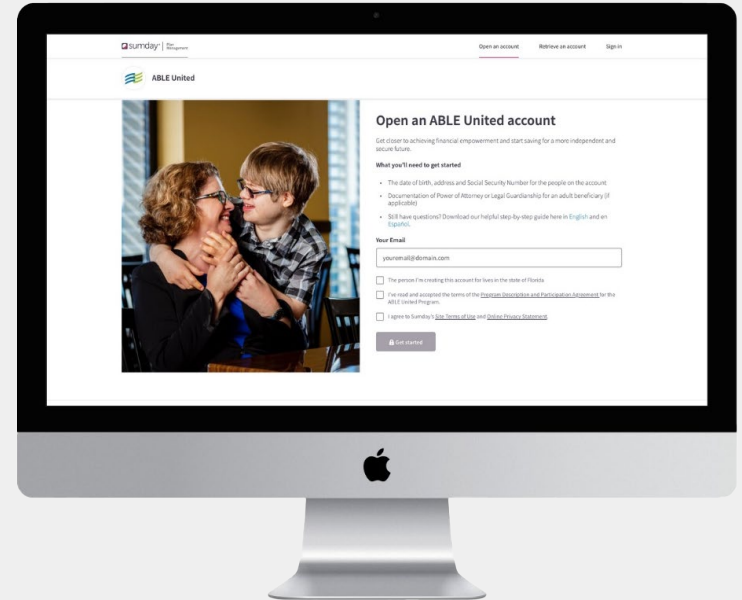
sumday | Plan Management

Open an account
Retrieve an account
Sign in

ABLE United

Open an ABLE United account

Get closer to achieving financial empowerment and start saving for a more independent and secure future.

What you'll need to get started

- The date of birth, address and Social Security Number for the people on the account
- Documentation of Power of Attorney or Legal Guardianship for an adult beneficiary (if applicable)
- Still have questions? Download our helpful step-by-step guide here in English and en Español.

Your Email

youremail@domains.com

The person I'm creating this account for lives in the state of Florida.

I've read and accepted the terms of the Program Description and Participation Agreement for the ABLE United Program.

I agree to Sumday's Site Terms of Use and Online Privacy Statement.

Get started